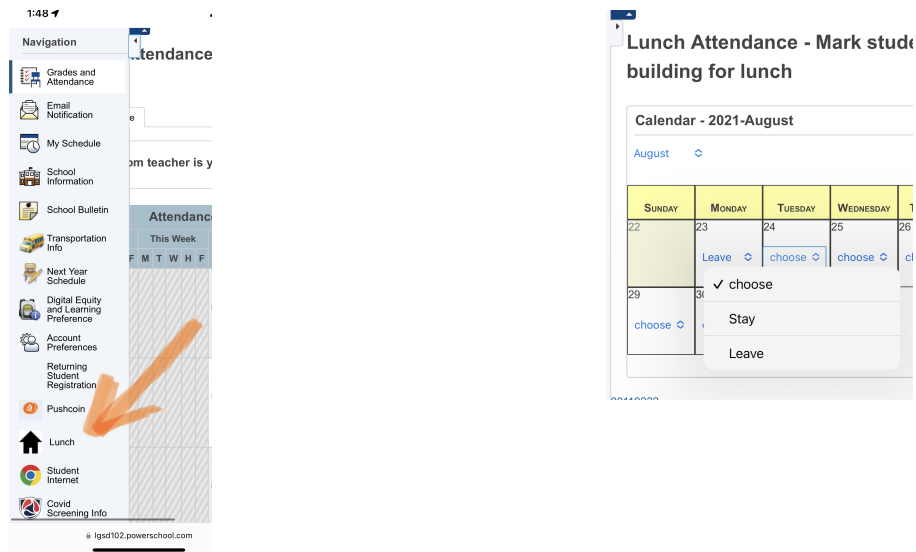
1:48

Navigation

Grades and Attendance

Email Notification

My Schedule

School Information

School Bulletin

Transportation Info

Next Year Schedule

Digital Equity and Learning Preference

Account Preferences

Returning Student Registration

Pushcoin

Lunch

Student Internet

Covid Screening Info

ttendance

e

om teacher is y

Attendance

This Week

F M T W H F

lgsd102.powerschool.com

Lunch Attendance - Mark stude building for lunch

Calendar - 2021-August

August

| SUNDAY | MONDAY | TUESDAY | WEDNESDAY | T |
|---|---|---|---|---|
| 22 | 23 Leave | 24 choose | 25 choose | 26 c |
| 29 choose | 30 | | | |

✓ choose

Stay

Leave